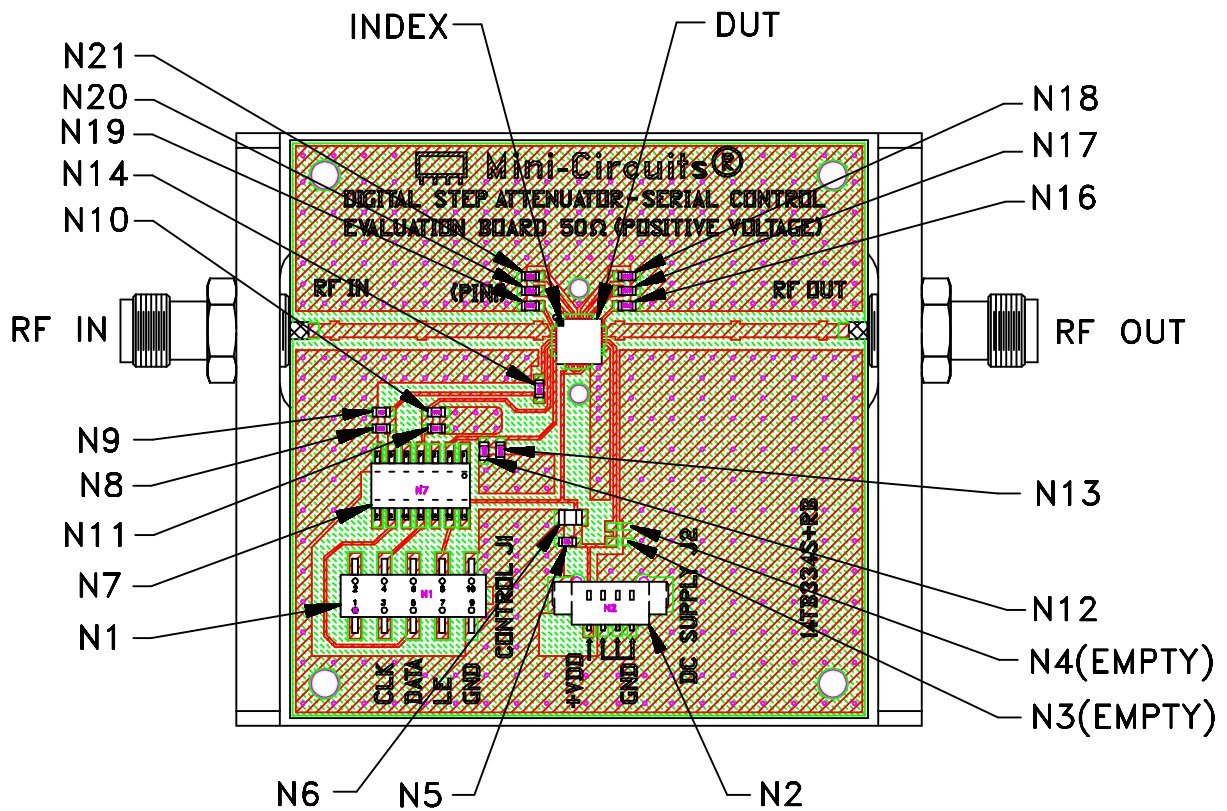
INDEX
DUT
N21
N20
N19
N14
N10
N18
N17
N16
Mini-Circuits®
DIGITAL STEP ATTENUATOR - SERIAL CONTROL
EVALUATION BOARD 50Ω (POSITIVE VOLTAGE)
RF IN
(PIN1)
RF OUT
RF IN
RF OUT
N9
N8
N11
N7
N1
N7
N13
N12
N4(EMPTY)
N3(EMPTY)
N1
N2
CONTROL J1
DC SUPPLY J2
WTB334S+R3
CLK
DATA
LE
GND
+VDD
GND
N6
N5
N2